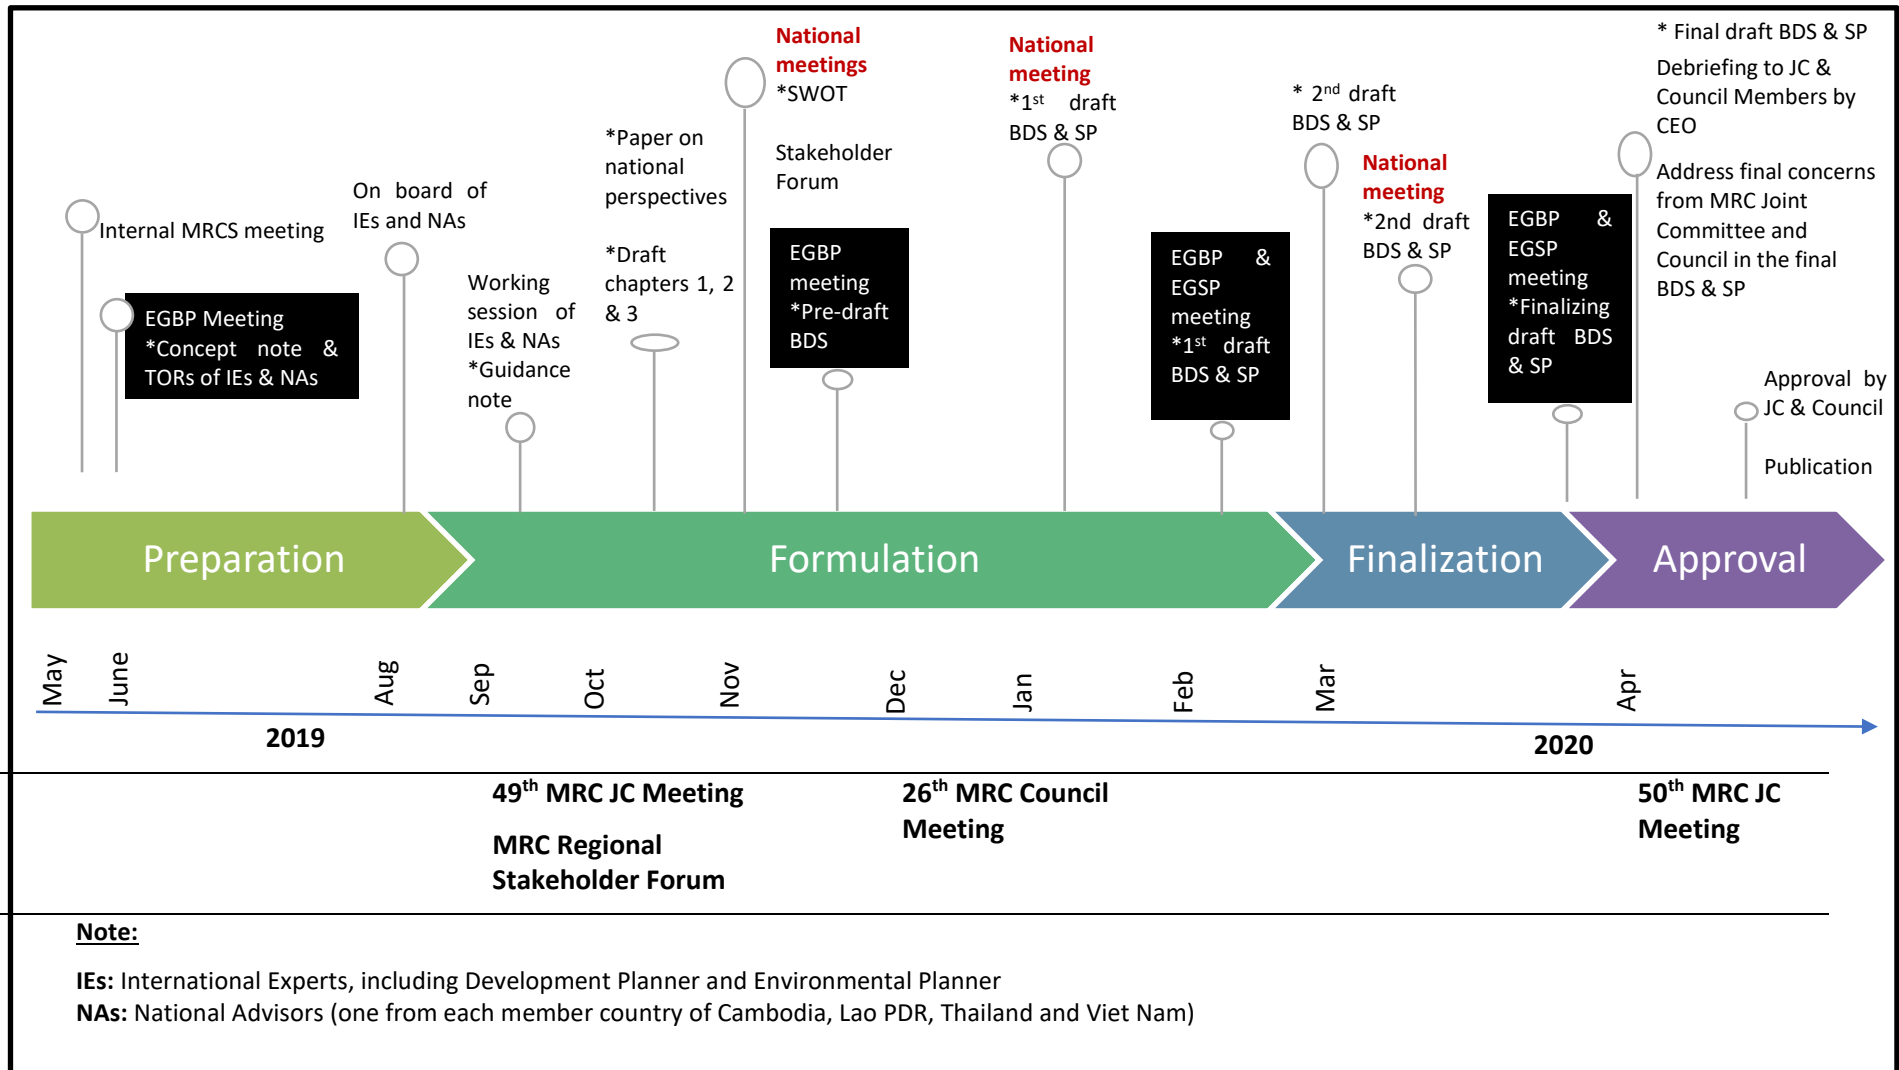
Internal MRCS meeting

EGBP Meeting
*Concept note & TORs of IEs & NAs

On board of IEs and NAs

Working session of IEs & NAs
*Guidance note

*Paper on national perspectives

*Draft chapters 1, 2 & 3

National meetings
*SWOT

Stakeholder Forum

EGBP meeting
*Pre-draft BDS

National meeting
*1$^{st}$ draft BDS & SP

EGBP & EGSP meeting
*1$^{st}$ draft BDS & SP

* 2$^{nd}$ draft BDS & SP

National meeting
*2nd draft BDS & SP

EGBP & EGSP meeting
*Finalizing draft BDS & SP

* Final draft BDS & SP

Debriefing to JC & Council Members by CEO

Address final concerns from MRC Joint Committee and Council in the final BDS & SP

Approval by JC & Council

Publication

Preparation

Formulation

Finalization

Approval

May

June

Aug

Sep

Oct

Nov

Dec

Jan

Feb

Mar

Apr

2019

2020

49$^{th}$ MRC JC Meeting

MRC Regional Stakeholder Forum

26$^{th}$ MRC Council Meeting

50$^{th}$ MRC JC Meeting

Note:

IEs: International Experts, including Development Planner and Environmental Planner
NAs: National Advisors (one from each member country of Cambodia, Lao PDR, Thailand and Viet Nam)